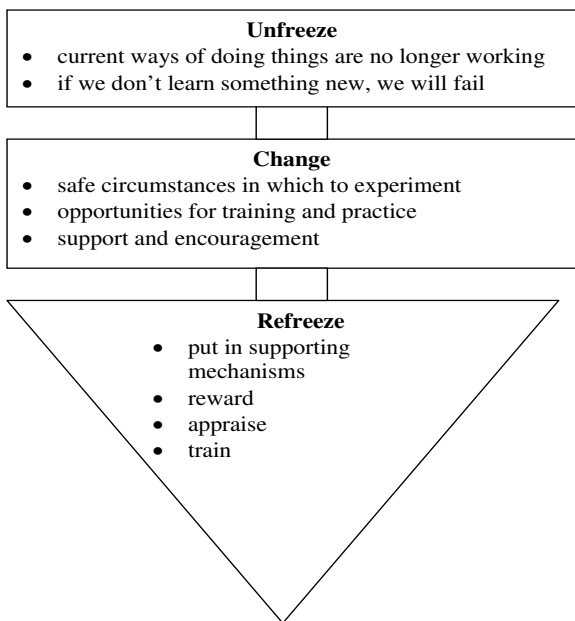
Unfreeze
- current ways of doing things are no longer working
- if we don't learn something new, we will fail

Change
- safe circumstances in which to experiment
- opportunities for training and practice
- support and encouragement

Refreeze
- put in supporting mechanisms
- reward
- appraise
- train